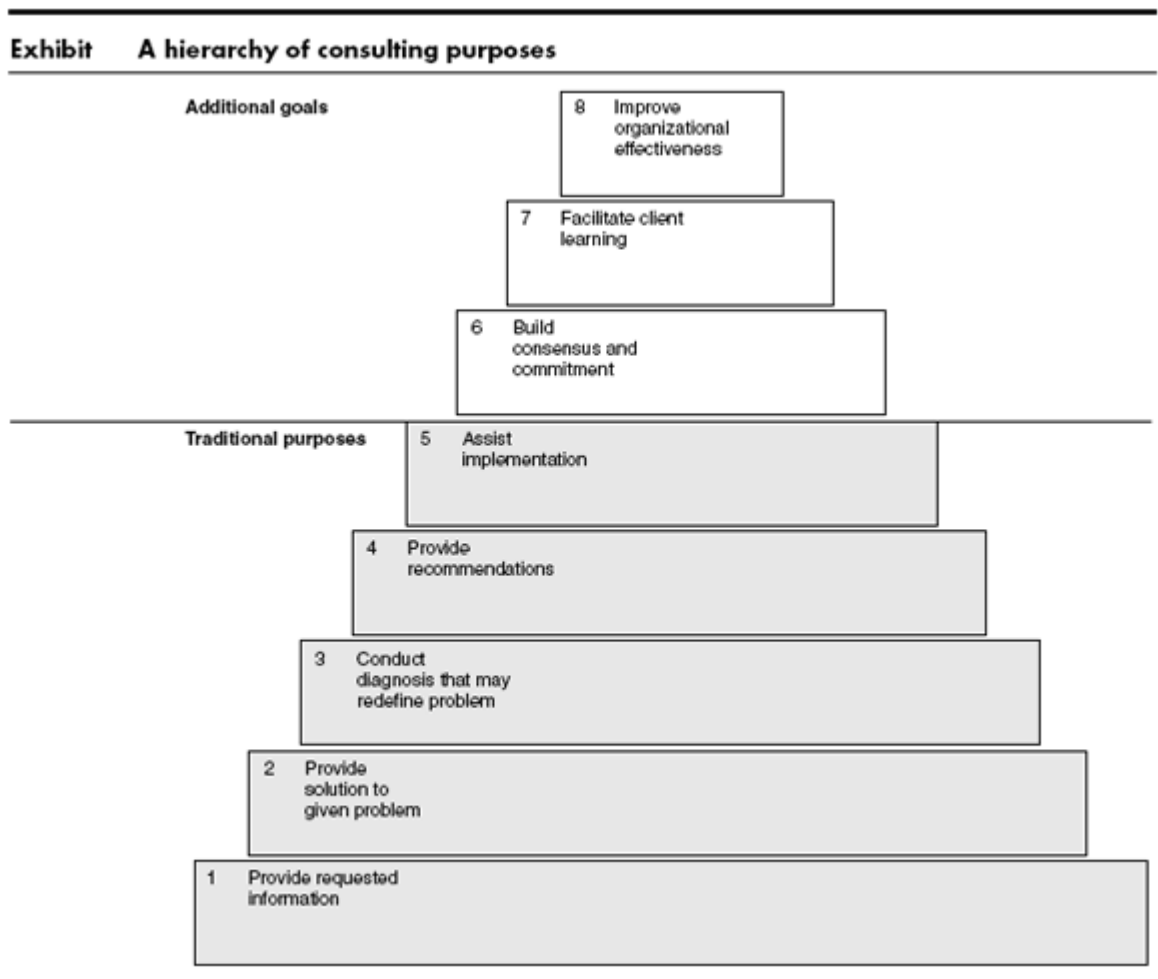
Exhibit A hierarchy of consulting purposes

Additional goals

8 Improve organizational effectiveness

7 Facilitate client learning

6 Build consensus and commitment

Traditional purposes

5 Assist implementation

4 Provide recommendations

3 Conduct diagnosis that may redefine problem

2 Provide solution to given problem

1 Provide requested information